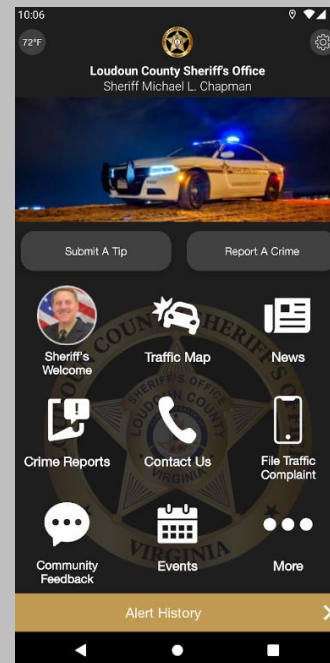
10:06

72°F

Loudoun County Sheriff's Office
Sheriff Michael L. Chapman

Submit A Tip

Report A Crime

Sheriff's Welcome

Traffic Map

News

Crime Reports

Contact Us

File Traffic Complaint

Community Feedback

Events

More

Alert History